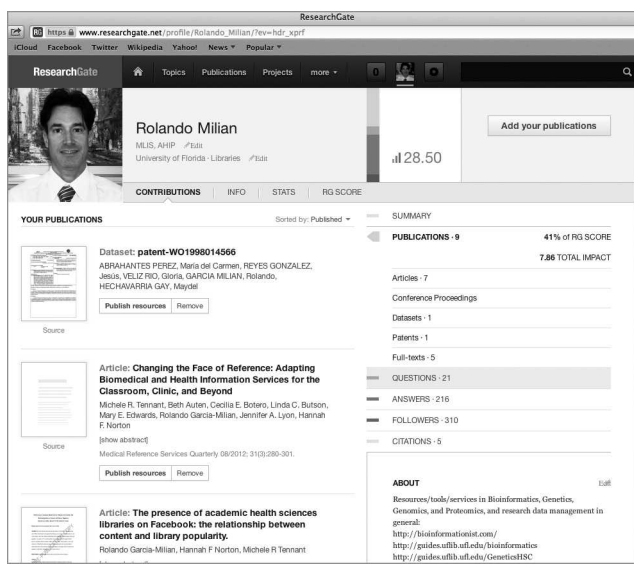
ResearchGate

RG https www.researchgate.net/profile/Rolando_Milian/?ev=hdr_xprf

iCloud Facebook Twitter Wikipedia Yahoo! News ▾ Popular ▾

ResearchGate Topics Publications Projects more ▾ 0

Rolando Milian
MLIS, AHIP Edit
University of Florida · Libraries Edit

28.50

Add your publications

CONTRIBUTIONS INFO STATS RG SCORE

YOUR PUBLICATIONS Sorted by: Published ▾

Source

Dataset: patent-WO1998014566
ABRAHANTES PEREZ, Maria del Carmen, REYES GONZALEZ, Jesús, VELIZ RIO, Gloria, GARCIA MILIAN, Rolando, HECHAVARRIA GAY, Maydel
Publish resources Remove

Source

Article: Changing the Face of Reference: Adapting Biomedical and Health Information Services for the Classroom, Clinic, and Beyond
Michele R. Tennant, Beth Auten, Cecilia E. Botero, Linda C. Butson, Mary E. Edwards, Rolando Garcia-Milian, Jennifer A. Lyon, Hannah F. Norton
[show abstract]
Medical Reference Services Quarterly 08/2012; 31(3):280-301.
Publish resources Remove

Article: The presence of academic health sciences libraries on Facebook: the relationship between content and library popularity.
Rolando Garcia-Milian, Hannah F Norton, Michele R Tennant

SUMMARY
PUBLICATIONS · 9 41% of RG SCORE
7.86 TOTAL IMPACT
Articles · 7
Conference Proceedings
Datasets · 1
Patents · 1
Full-texts · 5
QUESTIONS · 21
ANSWERS · 216
FOLLOWERS · 310
CITATIONS · 5

ABOUT Edit
Resources/tools/services in Bioinformatics, Genetics, Genomics, and Proteomics, and research data management in general:
http://bioinformationist.com/
http://guides.uflib.ufl.edu/bioinformatics
http://guides.uflib.ufl.edu/GeneticsHSC